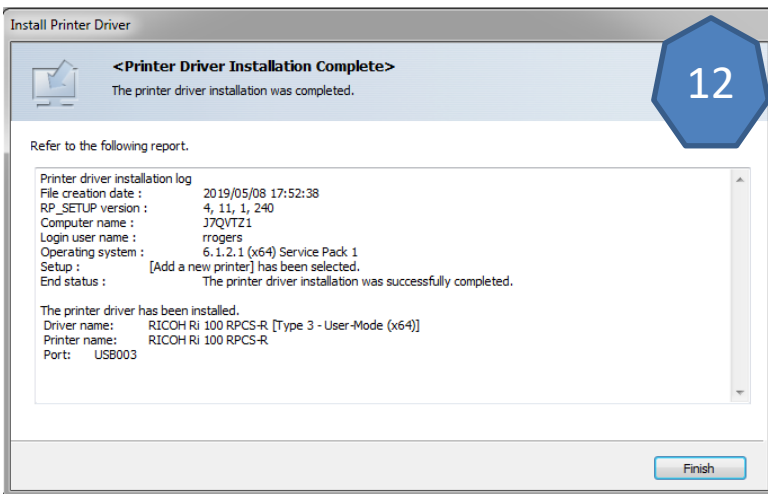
Install Printer Driver

<Printer Driver Installation Complete>

The printer driver installation was completed.

12

Refer to the following report.

Printer driver installation log
File creation date : 2019/05/08 17:52:38
RP_SETUP version : 4, 11, 1, 240
Computer name : J7QVTZ1
Login user name : rrogers
Operating system : 6.1.2.1 (x64) Service Pack 1
Setup : [Add a new printer] has been selected.
End status : The printer driver installation was successfully completed.

The printer driver has been installed.
Driver name: RICOH Ri 100 RPCS-R [Type 3 - User-Mode (x64)]
Printer name: RICOH Ri 100 RPCS-R
Port: USB003

Finish